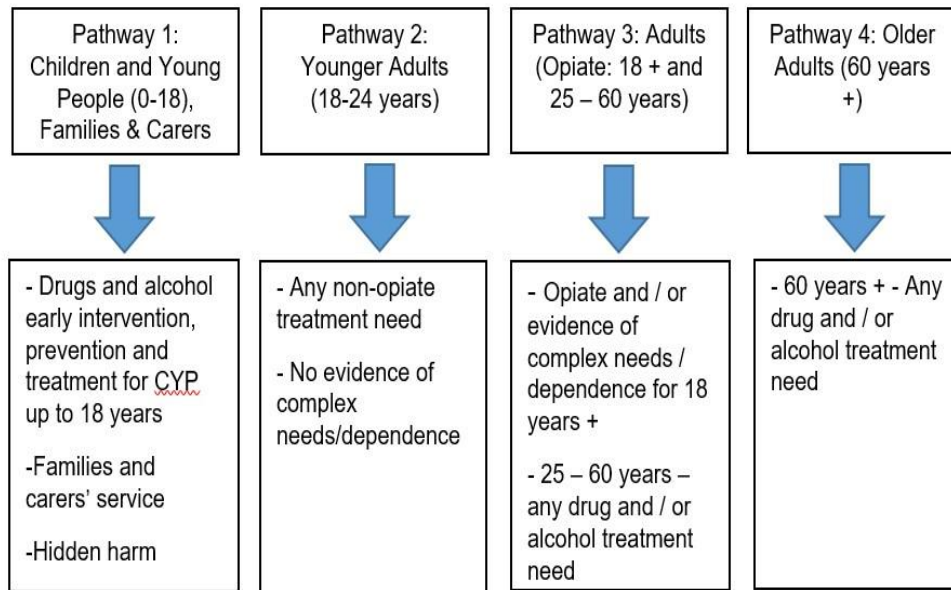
Pathway 1: Children and Young People (0-18), Families & Carers

- Drugs and alcohol early intervention, prevention and treatment for CYP up to 18 years

-Families and carers' service

-Hidden harm

Pathway 2: Younger Adults (18-24 years)

- Any non-opiate treatment need

- No evidence of complex needs/dependence

Pathway 3: Adults (Opiate: 18 + and 25 – 60 years)

- Opiate and / or evidence of complex needs / dependence for 18 years +

- 25 – 60 years – any drug and / or alcohol treatment need

Pathway 4: Older Adults (60 years +)

- 60 years + - Any drug and / or alcohol treatment need